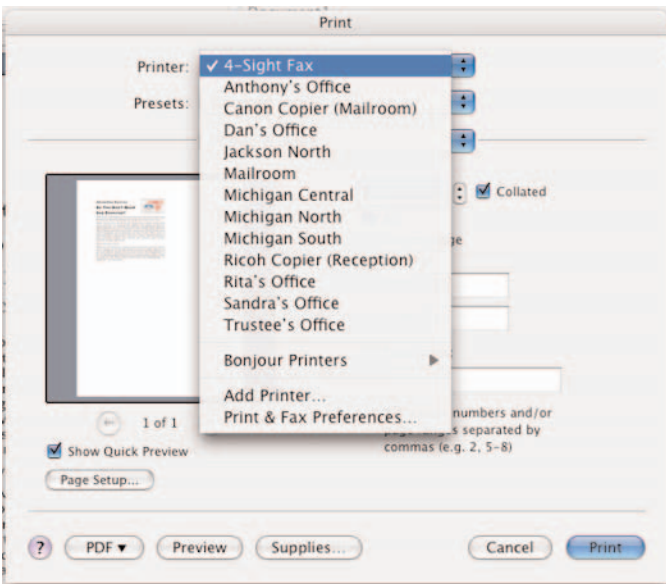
Print

Printer: ✓ 4-Sight Fax
Anthony's Office
Canon Copier (Mailroom)
Dan's Office
Jackson North
Mailroom
Michigan Central
Michigan North
Michigan South
Ricoh Copier (Reception)
Rita's Office
Sandra's Office
Trustee's Office

Bonjour Printers

Add Printer...
Print & Fax Preferences...

Presets:

Collated

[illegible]ge

numbers and/or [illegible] separated by commas (e.g. 2, 5–8)

1 of 1

Show Quick Preview

Page Setup...

?
PDF ▾
Preview
Supplies...
Cancel
Print